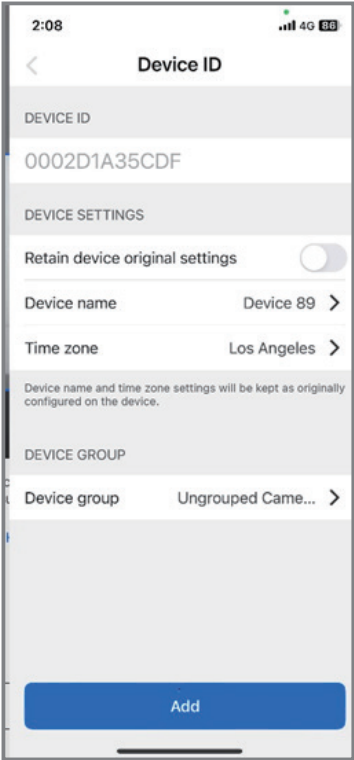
2:08
4G 86

Device ID

DEVICE ID

0002D1A35CDF

DEVICE SETTINGS

Retain device original settings

Device name
Device 89

Time zone
Los Angeles

Device name and time zone settings will be kept as originally configured on the device.

DEVICE GROUP

Device group
Ungrouped Came...

Add